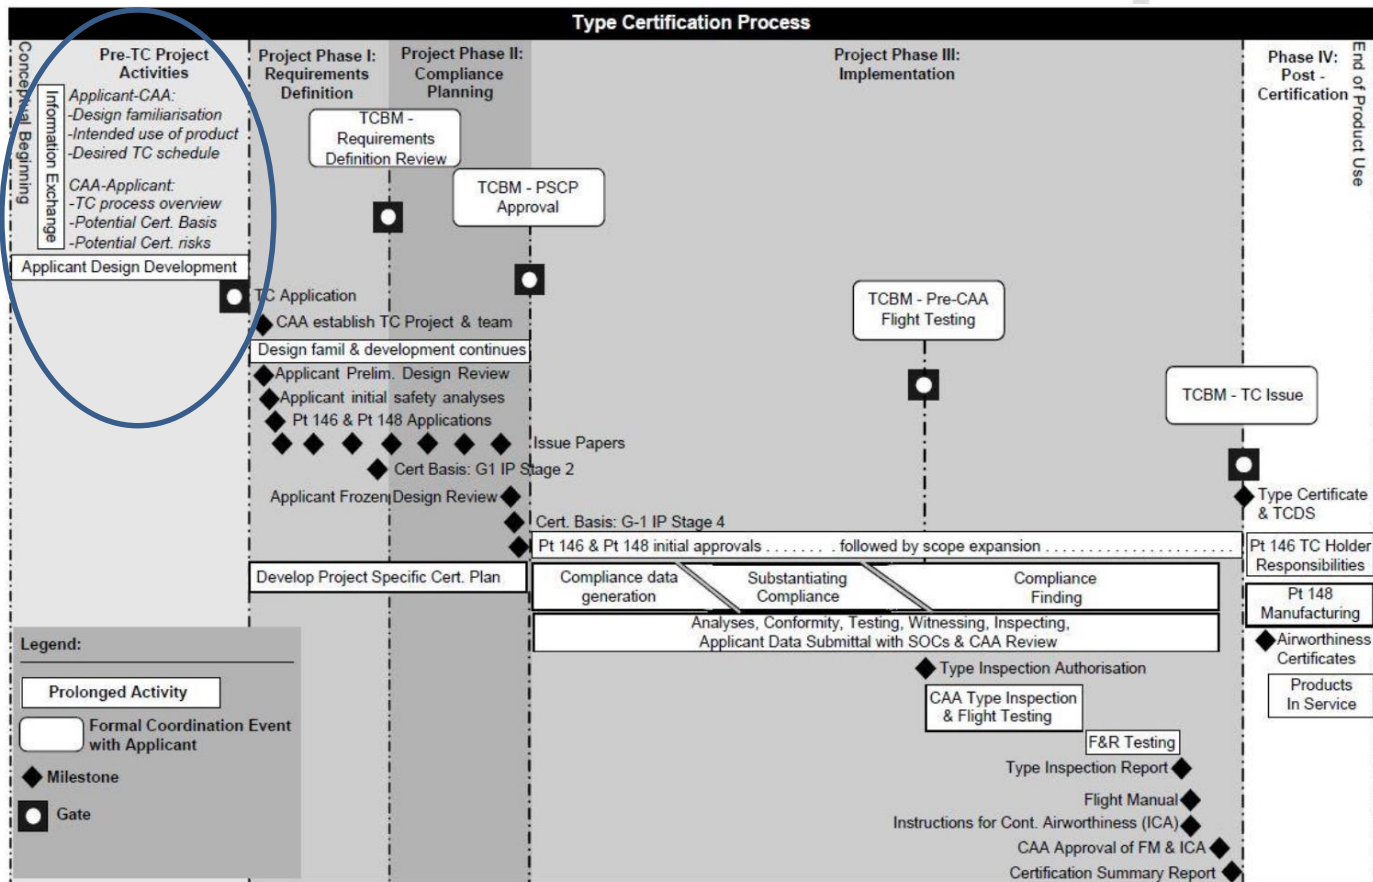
Type Certification Process

Conceptual Beginning

Pre-TC Project Activities

Information Exchange

Applicant-CAA:
-Design familiarisation
-Intended use of product
-Desired TC schedule

CAA-Applicant:
-TC process overview
-Potential Cert. Basis
-Potential Cert. risks

Applicant Design Development

Project Phase I: Requirements Definition

Project Phase II: Compliance Planning

Project Phase III: Implementation

Phase IV: Post - Certification

End of Product Use

TCBM - Requirements Definition Review

TCBM - PSCP Approval

TC Application

CAA establish TC Project & team

Design famil & development continues

Applicant Prelim. Design Review

Applicant initial safety analyses

Pt 146 & Pt 148 Applications

Issue Papers

Cert Basis: G1 IP Stage 2

Applicant Frozen Design Review

Cert. Basis: G-1 IP Stage 4

Pt 146 & Pt 148 initial approvals . . . . . . . followed by scope expansion . . . . . . . . . . . . . . . . . . . . . .

TCBM - Pre-CAA Flight Testing

TCBM - TC Issue

Type Certificate & TCDS

Pt 146 TC Holder Responsibilities

Pt 148 Manufacturing

Airworthiness Certificates

Products In Service

Develop Project Specific Cert. Plan

Compliance data generation

Substantiating Compliance

Compliance Finding

Analyses, Conformity, Testing, Witnessing, Inspecting, Applicant Data Submittal with SOCs & CAA Review

Type Inspection Authorisation

CAA Type Inspection & Flight Testing

F&R Testing

Type Inspection Report

Flight Manual

Instructions for Cont. Airworthiness (ICA)

CAA Approval of FM & ICA

Certification Summary Report

Legend:

Prolonged Activity

Formal Coordination Event with Applicant

Milestone

Gate